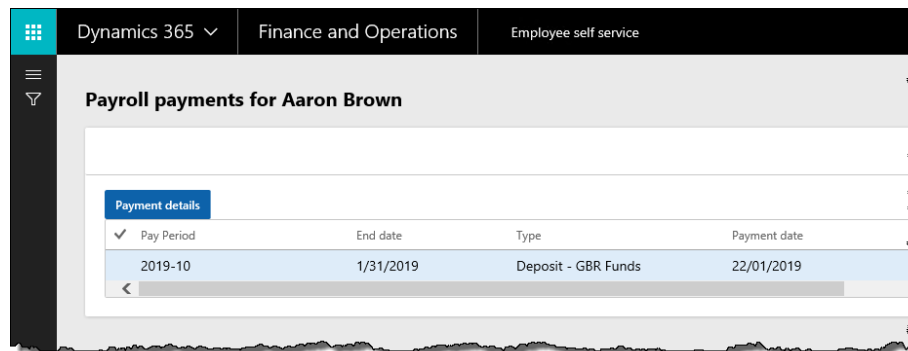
Dynamics 365 Finance and Operations Employee self service

Payroll payments for Aaron Brown

Payment details

| ✓ | Pay Period | End date | Type | Payment date |
|---|---|---|---|---|
| | 2019-10 | 1/31/2019 | Deposit - GBR Funds | 22/01/2019 |